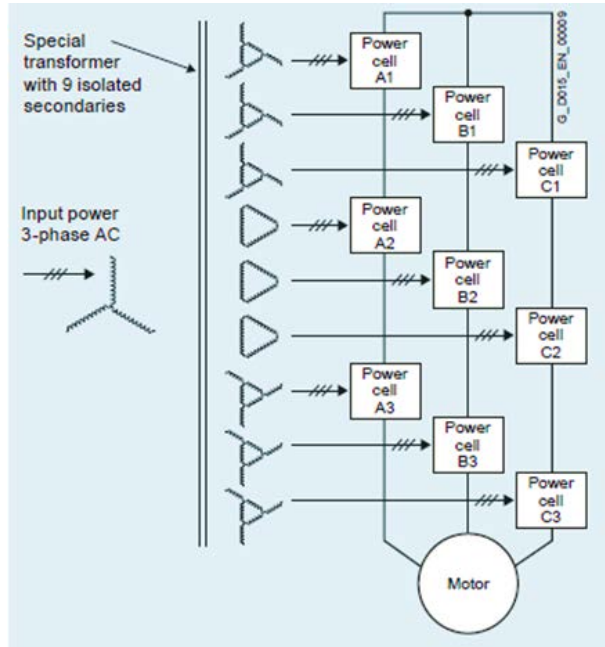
Special transformer with 9 isolated secondaries

Input power 3-phase AC

G_D015_EN_00009

Power cell A1

Power cell B1

Power cell C1

Power cell A2

Power cell B2

Power cell C2

Power cell A3

Power cell B3

Power cell C3

Motor